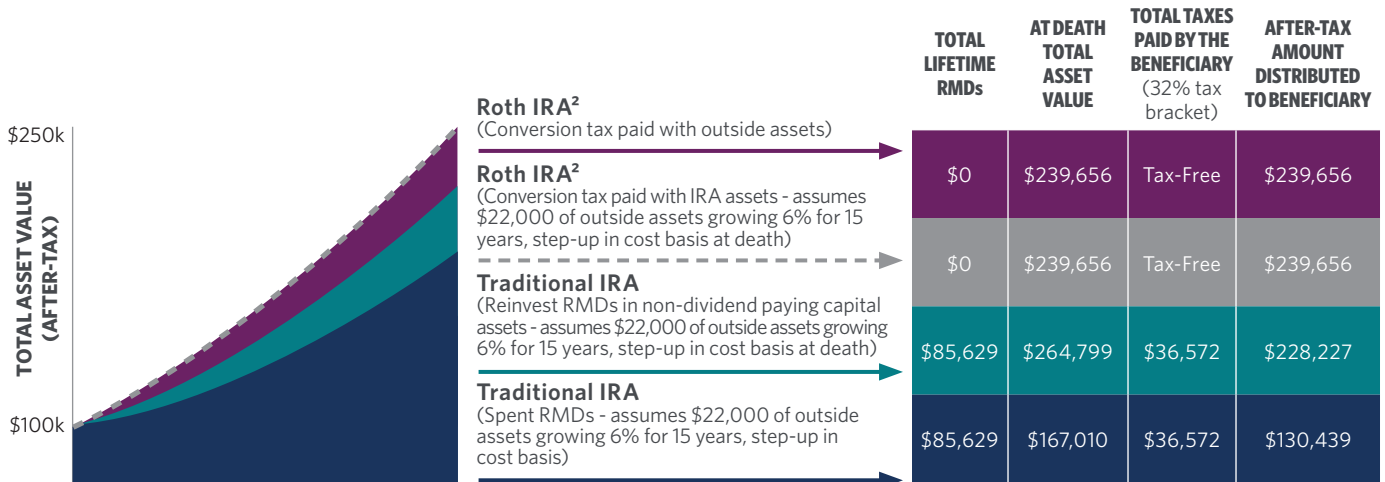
$250k

$100k

TOTAL ASSET VALUE (AFTER-TAX)

Roth IRA²
(Conversion tax paid with outside assets)

Roth IRA²
(Conversion tax paid with IRA assets - assumes $22,000 of outside assets growing 6% for 15 years, step-up in cost basis at death)

Traditional IRA
(Reinvest RMDs in non-dividend paying capital assets - assumes $22,000 of outside assets growing 6% for 15 years, step-up in cost basis at death)

Traditional IRA
(Spent RMDs - assumes $22,000 of outside assets growing 6% for 15 years, step-up in cost basis)

| TOTAL LIFETIME RMDs | AT DEATH TOTAL ASSET VALUE | TOTAL TAXES PAID BY THE BENEFICIARY (32% tax bracket) | AFTER-TAX AMOUNT DISTRIBUTED TO BENEFICIARY |
|---|---|---|---|
| $0 | $239,656 | Tax-Free | $239,656 |
| $0 | $239,656 | Tax-Free | $239,656 |
| $85,629 | $264,799 | $36,572 | $228,227 |
| $85,629 | $167,010 | $36,572 | $130,439 |